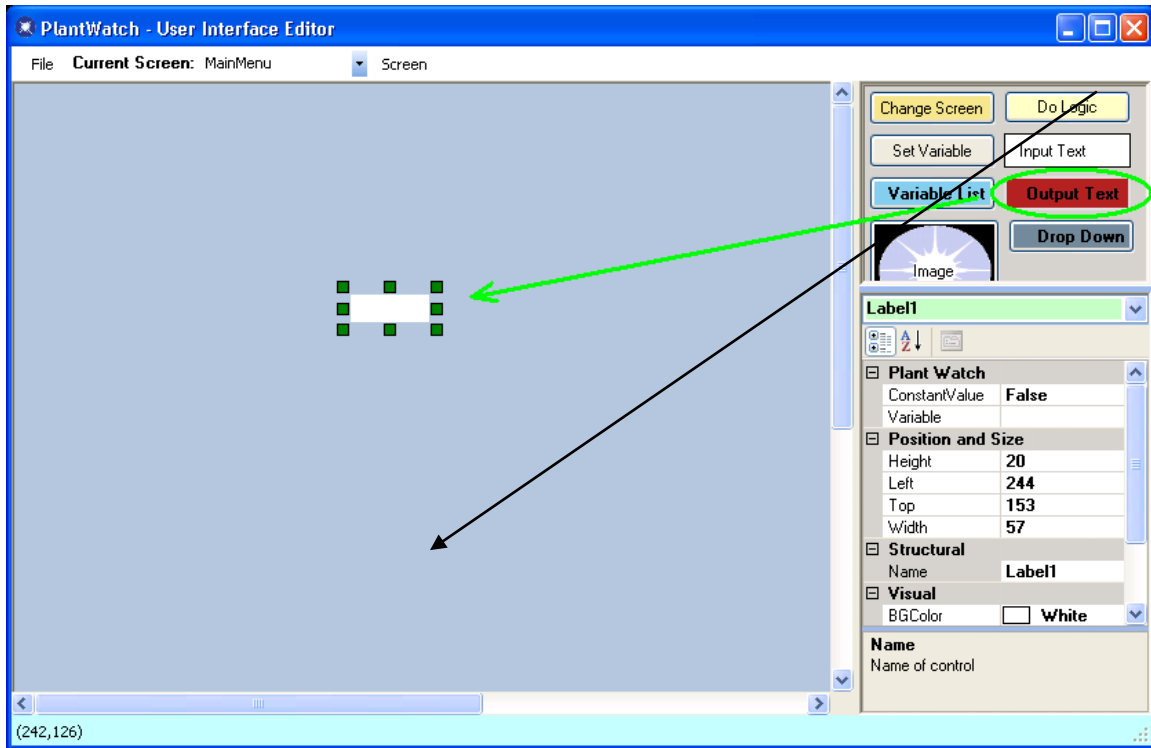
PlantWatch - User Interface Editor

File **Current Screen:** MainMenu Screen

Change Screen
Do Logic
Set Variable
Input Text
Variable List
Output Text
Image
Drop Down

Label1

| Plant Watch | |
|---|---|
| ConstantValue | False |
| Variable | |
| Position and Size | |
| Height | 20 |
| Left | 244 |
| Top | 153 |
| Width | 57 |
| Structural | |
| Name | Label1 |
| Visual | |
| BGColor | White |

Name
Name of control

(242,126)